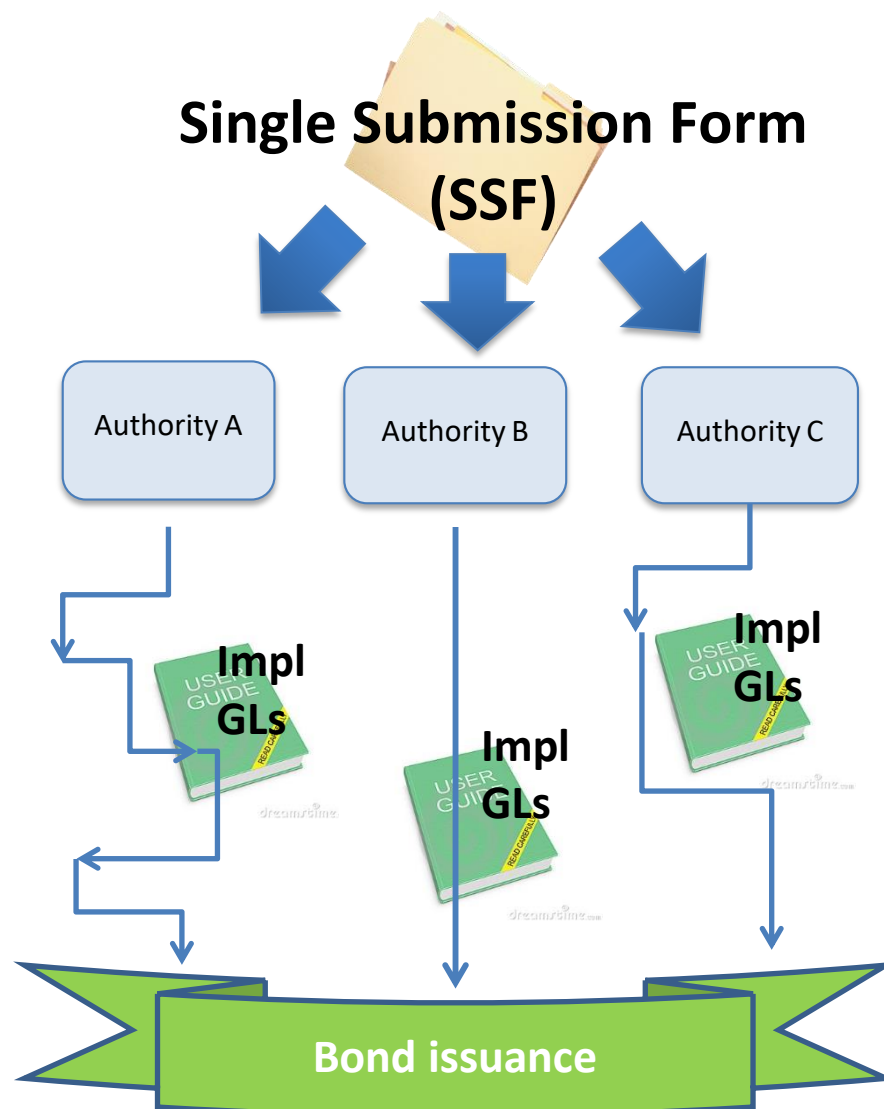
Single Submission Form (SSF)

Authority A

Authority B

Authority C

USER GUIDE

READ CAREFULLY

Impl GLs

dreamstime

USER GUIDE

READ CAREFULLY

Impl GLs

dreamstime.com

USER GUIDE

READ CAREFULLY

Impl GLs

dreamstime.com

Bond issuance